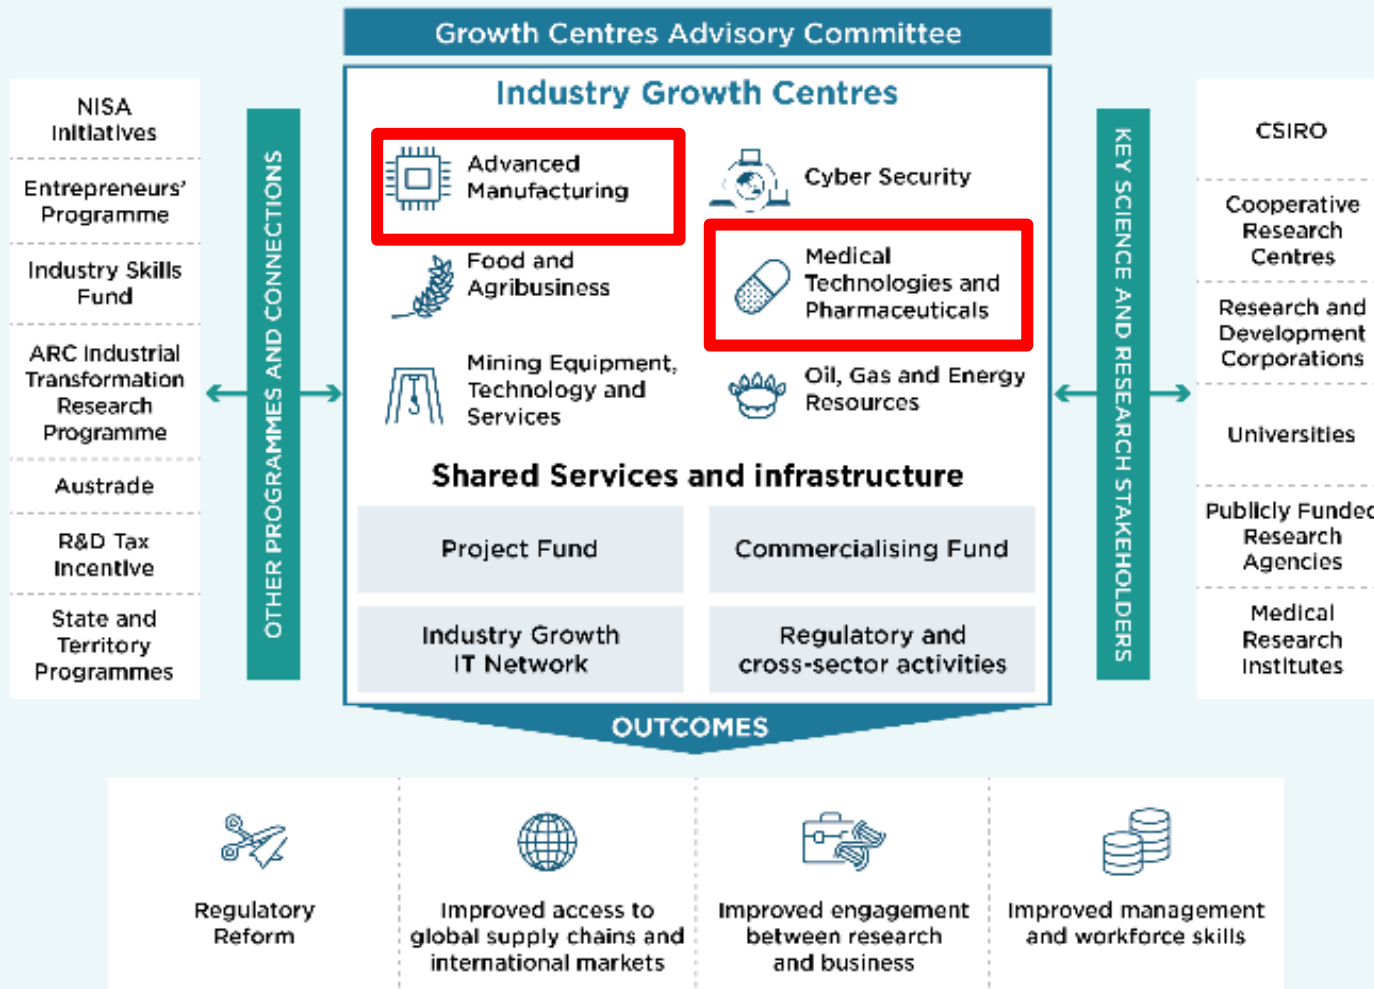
Growth Centres Advisory Committee

NISA Initiatives

Entrepreneurs' Programme

Industry Skills Fund

ARC Industrial Transformation Research Programme

Austrade

R&D Tax Incentive

State and Territory Programmes

OTHER PROGRAMMES AND CONNECTIONS

Industry Growth Centres

Advanced Manufacturing

Cyber Security

Food and Agribusiness

Medical Technologies and Pharmaceuticals

Mining Equipment, Technology and Services

Oil, Gas and Energy Resources

Shared Services and infrastructure

| Project Fund | Commercialising Fund |
|---|---|
| Industry Growth IT Network | Regulatory and cross-sector activities |

KEY SCIENCE AND RESEARCH STAKEHOLDERS

CSIRO

Cooperative Research Centres

Research and Development Corporations

Universities

Publicly Funded Research Agencies

Medical Research Institutes

OUTCOMES

Regulatory Reform

Improved access to global supply chains and international markets

Improved engagement between research and business

Improved management and workforce skills